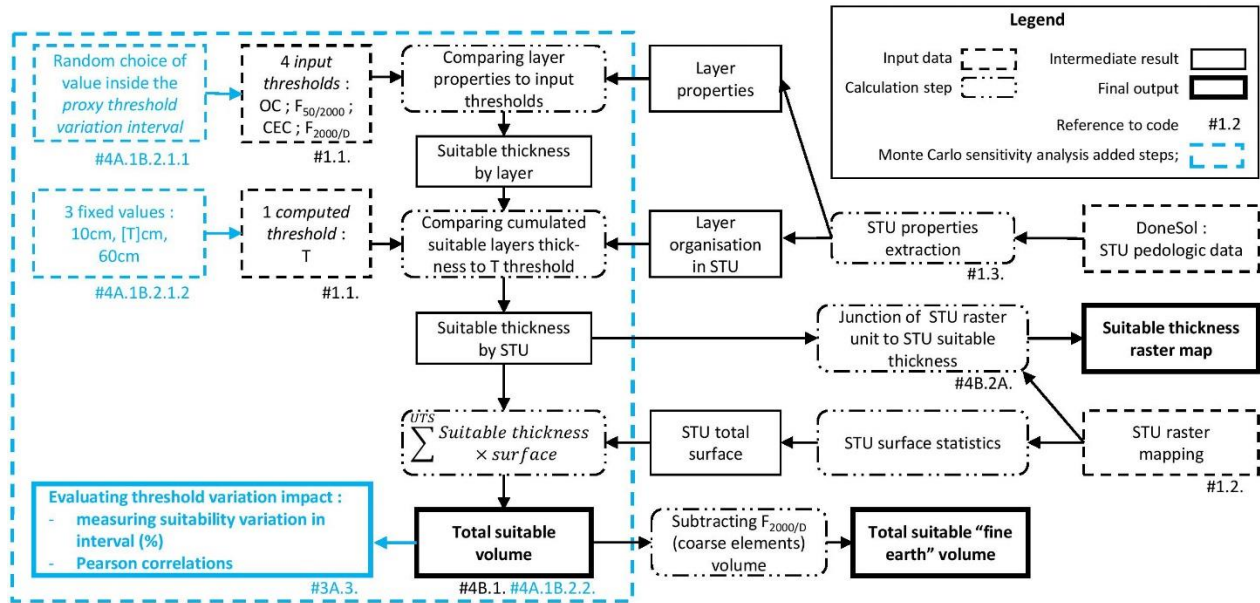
Legend

Input data

Intermediate result

Calculation step

Final output

Reference to code #1.2

Monte Carlo sensitivity analysis added steps;

Random choice of value inside the *proxy threshold variation interval*

#4A.1B.2.1.1

4 *input thresholds* : OC ; $F_{50/2000}$ ; CEC ; $F_{2000/D}$

#1.1.

Comparing layer properties to input thresholds

Layer properties

Suitable thickness by layer

3 fixed values : 10cm, [T]cm, 60cm

#4A.1B.2.1.2

1 *computed threshold* : T

#1.1.

Comparing cumulated suitable layers thickness to T threshold

Layer organisation in STU

STU properties extraction

#1.3.

DoneSol : STU pedologic data

Suitable thickness by STU

Junction of STU raster unit to STU suitable thickness

#4B.2A.

**Suitable thickness raster map**

$\sum^{UTS} Suitable\ thickness \times surface$

STU total surface

STU surface statistics

STU raster mapping

#1.2.

**Evaluating threshold variation impact :**
- **measuring suitability variation in interval (%)**
- **Pearson correlations**

#3A.3.

**Total suitable volume**

#4B.1. #4A.1B.2.2.

Subtracting $F_{2000/D}$ (coarse elements) volume

**Total suitable “fine earth” volume**